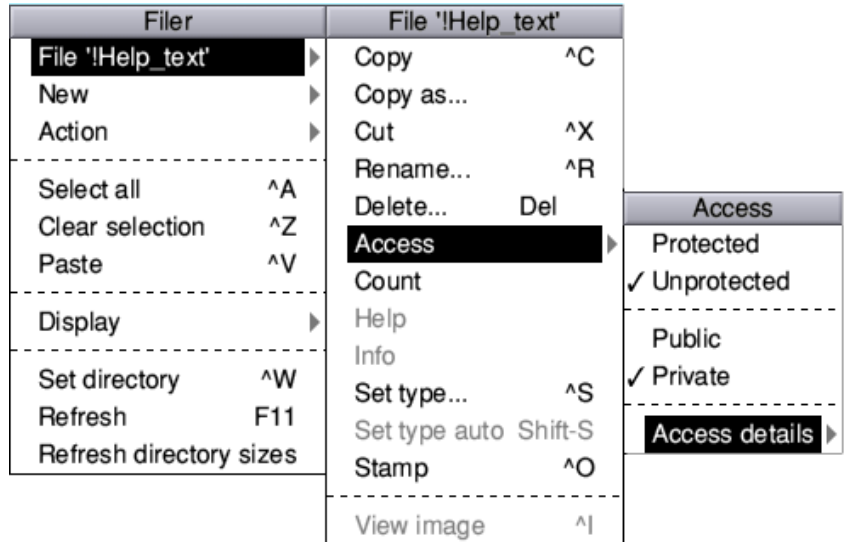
Filer
File '!Help_text'
New
Action
Select all ^A
Clear selection ^Z
Paste ^V
Display
Set directory ^W
Refresh F11
Refresh directory sizes

File '!Help_text'
Copy ^C
Copy as...
Cut ^X
Rename... ^R
Delete... Del
Access
Count
Help
Info
Set type... ^S
Set type auto Shift-S
Stamp ^O
View image ^I

Access
Protected
✓ Unprotected
Public
✓ Private
Access details